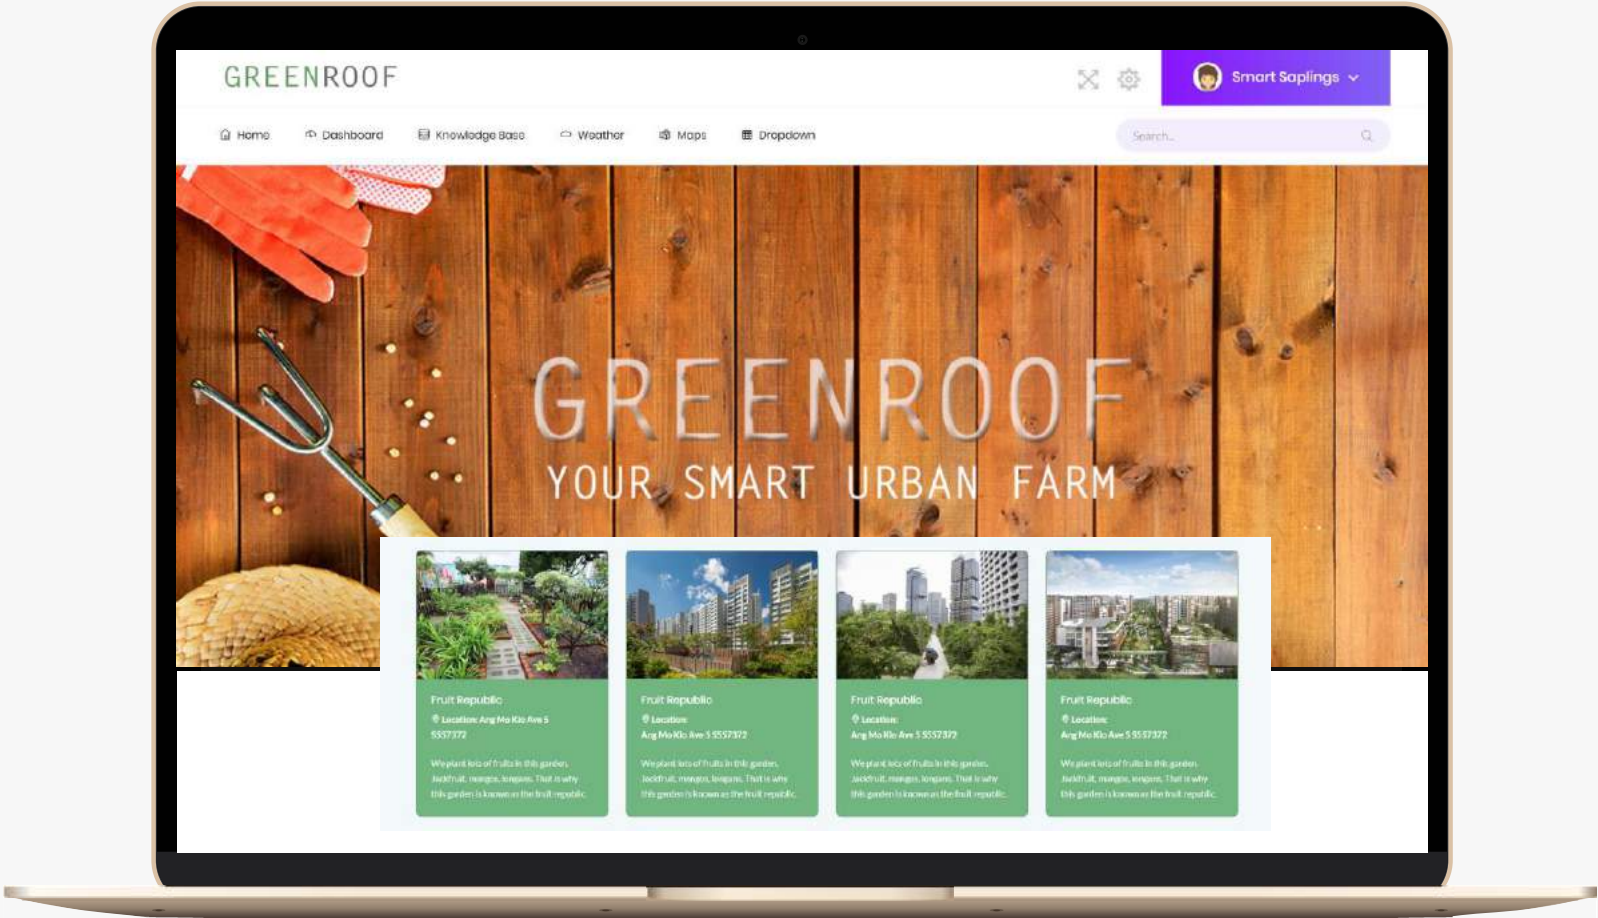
GREENROOF

Smart Saplings

Home Dashboard Knowledge Base Weather Maps Dropdown

Search...

GREENROOF
YOUR SMART URBAN FARM

Fruit Republic
Location: Ang Mo Kio Ave 5 5557372
We plant lots of fruits in this garden. Jackfruit, mangos, longans. That is why this garden is known as the fruit republic.

Fruit Republic
Location: Ang Mo Kio Ave 5 5557372
We plant lots of fruits in this garden. Jackfruit, mangos, longans. That is why this garden is known as the fruit republic.

Fruit Republic
Location: Ang Mo Kio Ave 5 5557372
We plant lots of fruits in this garden. Jackfruit, mangos, longans. That is why this garden is known as the fruit republic.

Fruit Republic
Location: Ang Mo Kio Ave 5 5557372
We plant lots of fruits in this garden. Jackfruit, mangos, longans. That is why this garden is known as the fruit republic.